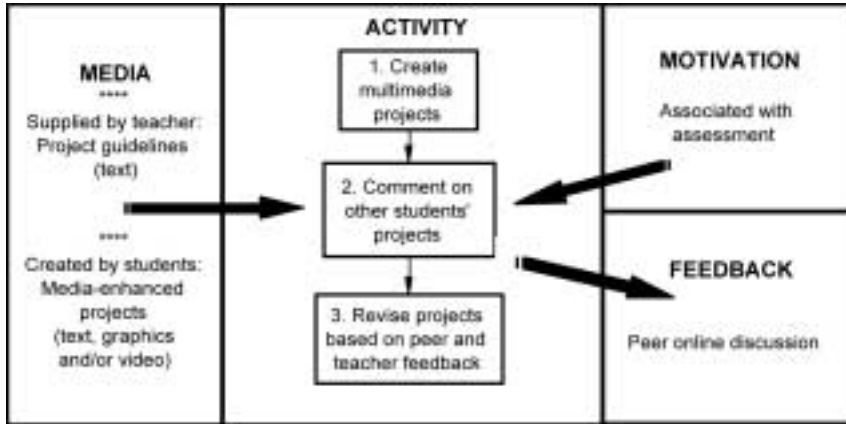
MEDIA
****
Supplied by teacher: Project guidelines (text)
****
Created by students: Media-enhanced projects (text, graphics and/or video)

ACTIVITY

1. Create multimedia projects

2. Comment on other students' projects

3. Revise projects based on peer and teacher feedback

MOTIVATION

Associated with assessment

FEEDBACK

Peer online discussion